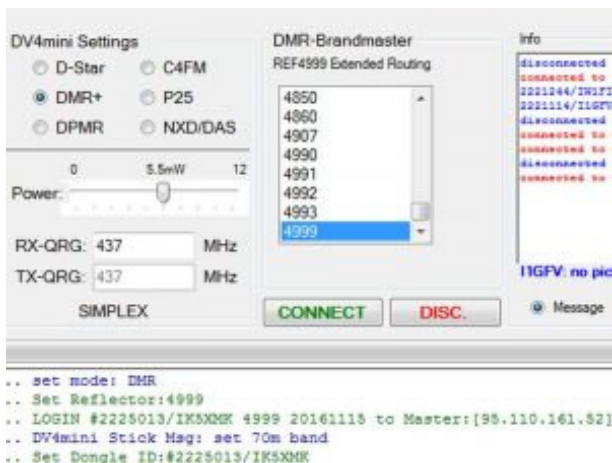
DV4mini Settings

D-Star
C4FM
DMR+
P25
DPMR
NXD/DAS

0
5.5mW
12
Power:

RX-QRG: 437 MHz
TX-QRG: 437 MHz

SIMPLEX

DMR-Brandmaster
REF4999 Extended Routing

4850
4860
4907
4990
4991
4992
4993
4999

CONNECT
DISC.

Info
disconnected
connected to
2221244/IW1FI
2221114/I1GFV
disconnected
connected to
connected to
disconnected
connected to

I1GFV: no pic

Message

.. set mode: DMR
.. Set Reflector:4999
.. LOGIN #2225013/IK5XMK 4999 20161115 to Master:[95.110.161.52]
.. DV4mini Stick Msg: set 70m band
.. Set Dongle ID:#2225013/IK5XMK